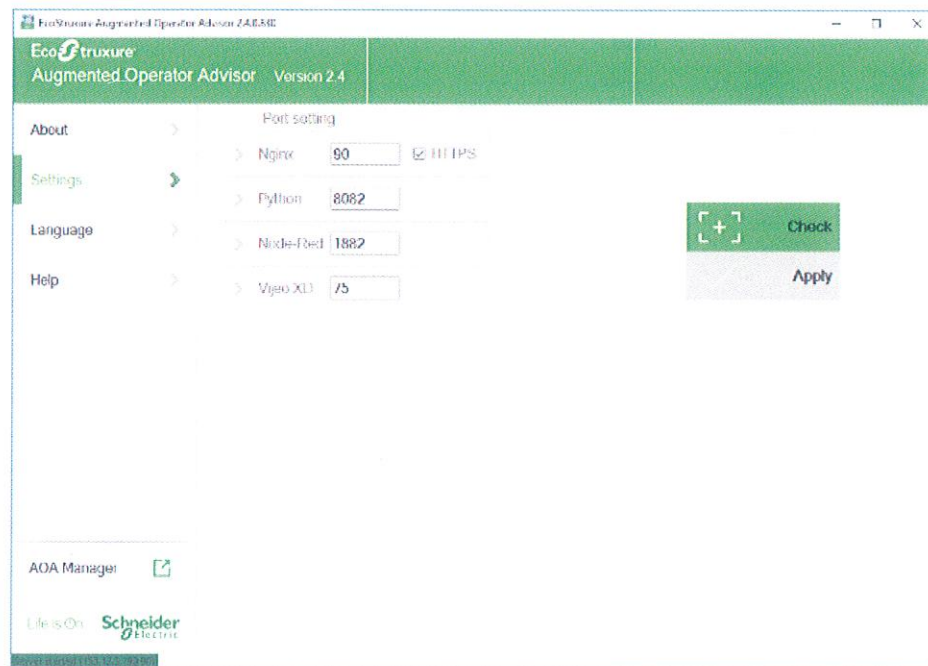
EcoStruxure Augmented Operator Advisor 2.4.0.530

EcoStruxure
Augmented Operator Advisor Version 2.4

About

Settings

Language

Help

Port setting

Nginx 90 HTTPS

Python 8082

Node-Red 1882

Vijeo XD 75

Check

Apply

AOA Manager

Life Is On Schneider Electric

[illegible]